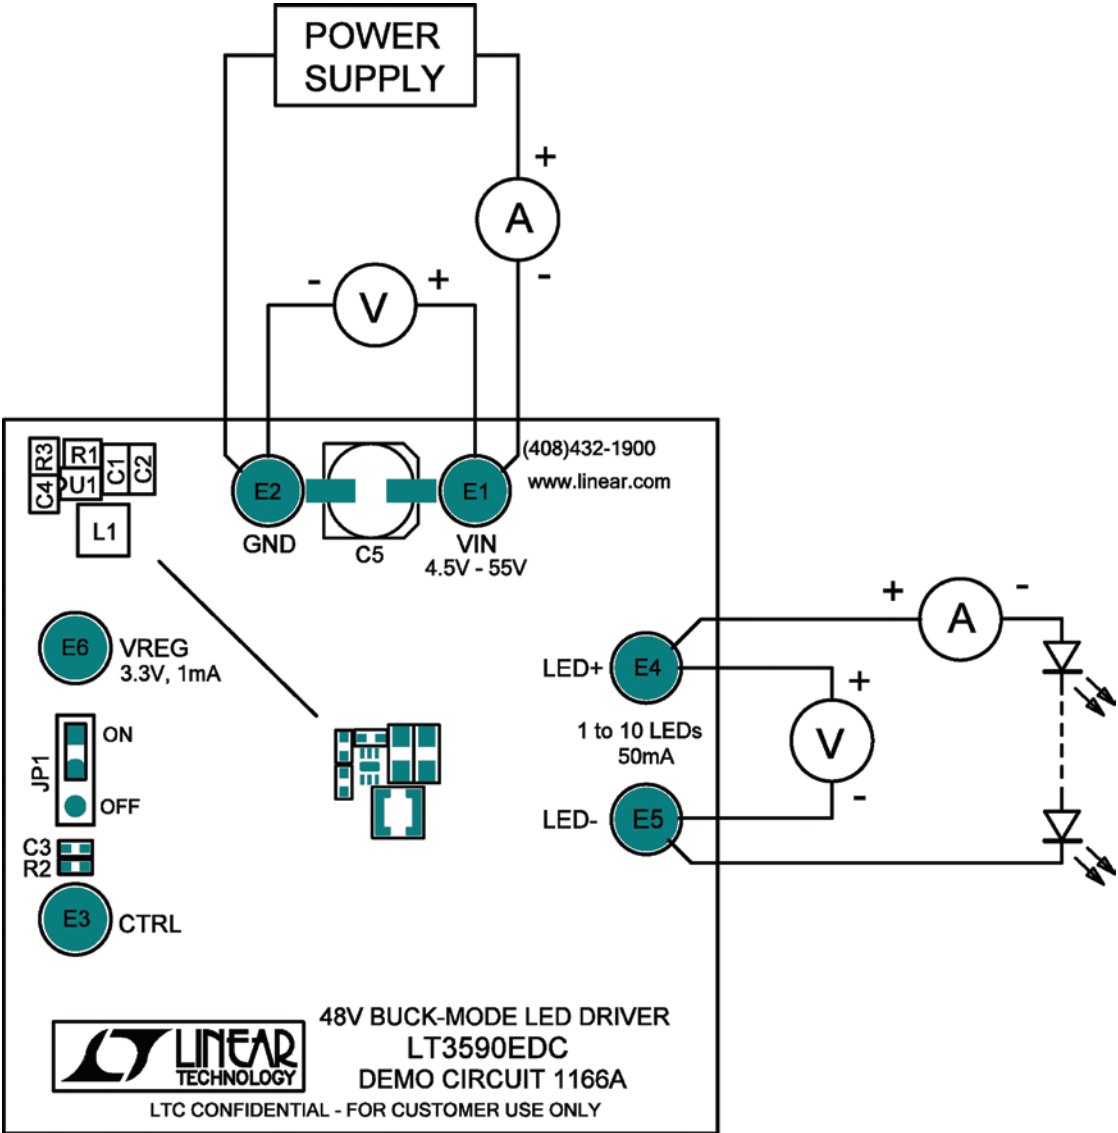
POWER SUPPLY

+
A
-

-
V
+

(408)432-1900
www.linear.com

R3
R1
C4
U1
C1
C2
L1

E2
GND
C5
E1
VIN
4.5V - 55V

E6
VREG
3.3V, 1mA

JP1
ON
OFF

C3
R2
E3
CTRL

LED+
E4
1 to 10 LEDs
50mA
LED-
E5

+
A
-

+
V
-

LINEAR TECHNOLOGY

48V BUCK-MODE LED DRIVER
LT3590EDC
DEMO CIRCUIT 1166A
LTC CONFIDENTIAL - FOR CUSTOMER USE ONLY